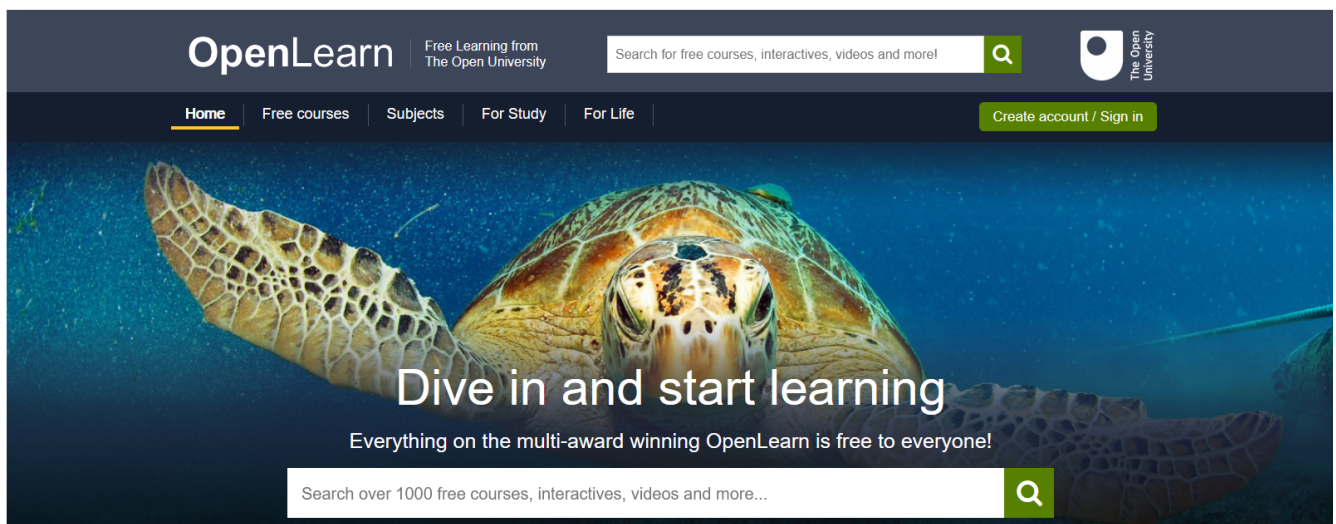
OpenLearn | Free Learning from The Open University

Search for free courses, interactives, videos and more!

The Open University

Home | Free courses | Subjects | For Study | For Life

Create account / Sign in

Dive in and start learning

Everything on the multi-award winning OpenLearn is free to everyone!

Search over 1000 free courses, interactives, videos and more...